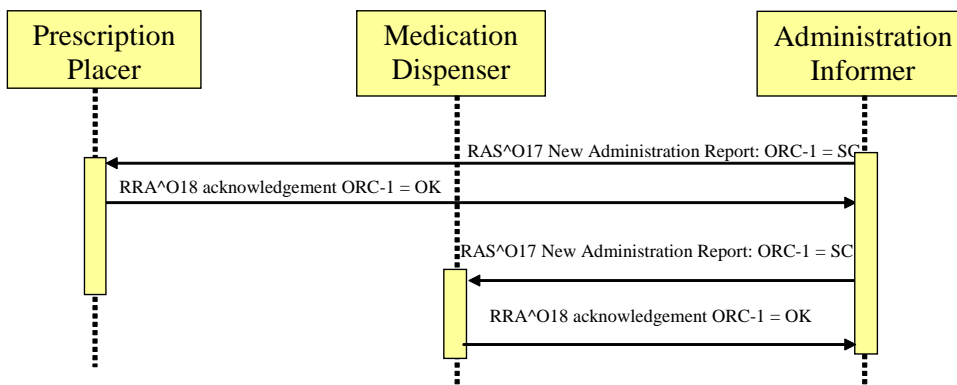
Prescription Placer

Medication Dispenser

Administration Informer

RAS^O17 New Administration Report: ORC-1 = SC

RRA^O18 acknowledgement ORC-1 = OK

RAS^O17 New Administration Report: ORC-1 = SC

RRA^O18 acknowledgement ORC-1 = OK